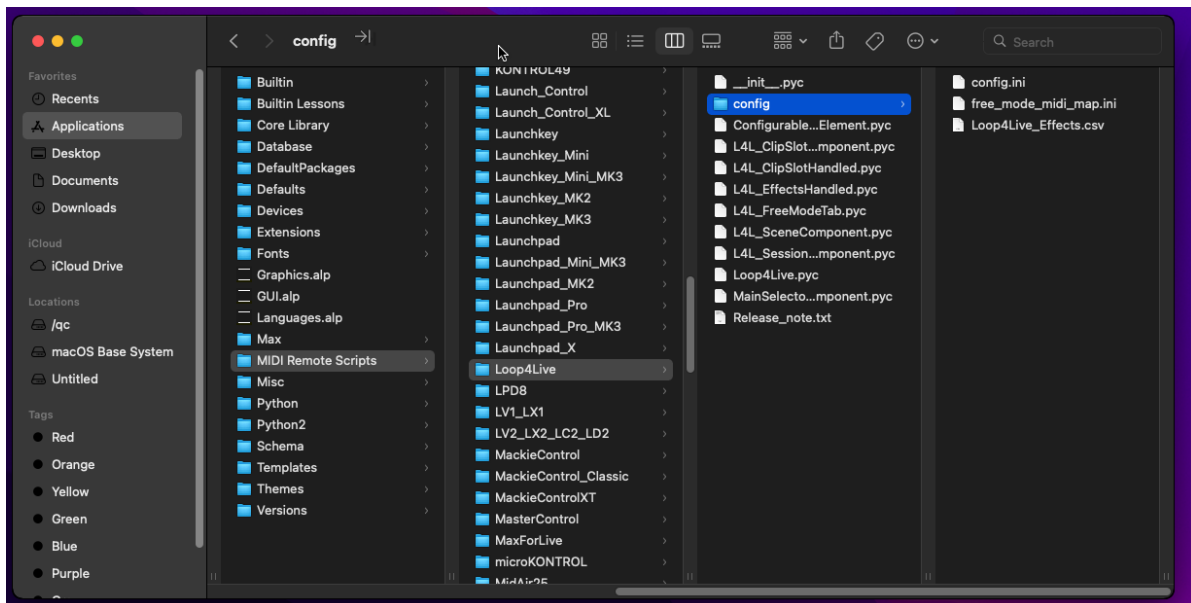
config

Search

Favorites
Recents
Applications
Desktop
Documents
Downloads

iCloud
iCloud Drive

Locations
/qc
macOS Base System
Untitled

Tags
Red
Orange
Yellow
Green
Blue
Purple

Builtin
Builtin Lessons
Core Library
Database
DefaultPackages
Defaults
Devices
Extensions
Fonts
Graphics.alp
GUI.alp
Languages.alp
Max
MIDI Remote Scripts
Misc
Python
Python2
Schema
Templates
Themes
Versions

KONTROL49
Launch_Control
Launch_Control_XL
Launchkey
Launchkey_Mini
Launchkey_Mini_MK3
Launchkey_MK2
Launchkey_MK3
Launchpad
Launchpad_Mini_MK3
Launchpad_MK2
Launchpad_Pro
Launchpad_Pro_MK3
Launchpad_X
Loop4Live
LPD8
LV1_LX1
LV2_LX2_LC2_LD2
MackieControl
MackieControl_Classic
MackieControlXT
MasterControl
MaxForLive
microKONTROL
MidAir25

__init__.pyc
config
Configurable...Element.pyc
L4L_ClipSlot...mponent.pyc
L4L_ClipSlotHandled.pyc
L4L_EffectsHandled.pyc
L4L_FreeModeTab.pyc
L4L_SceneComponent.pyc
L4L_Session...mponent.pyc
Loop4Live.pyc
MainSelecto...mponent.pyc
Release_note.txt

config.ini
free_mode_midi_map.ini
Loop4Live_Effects.csv